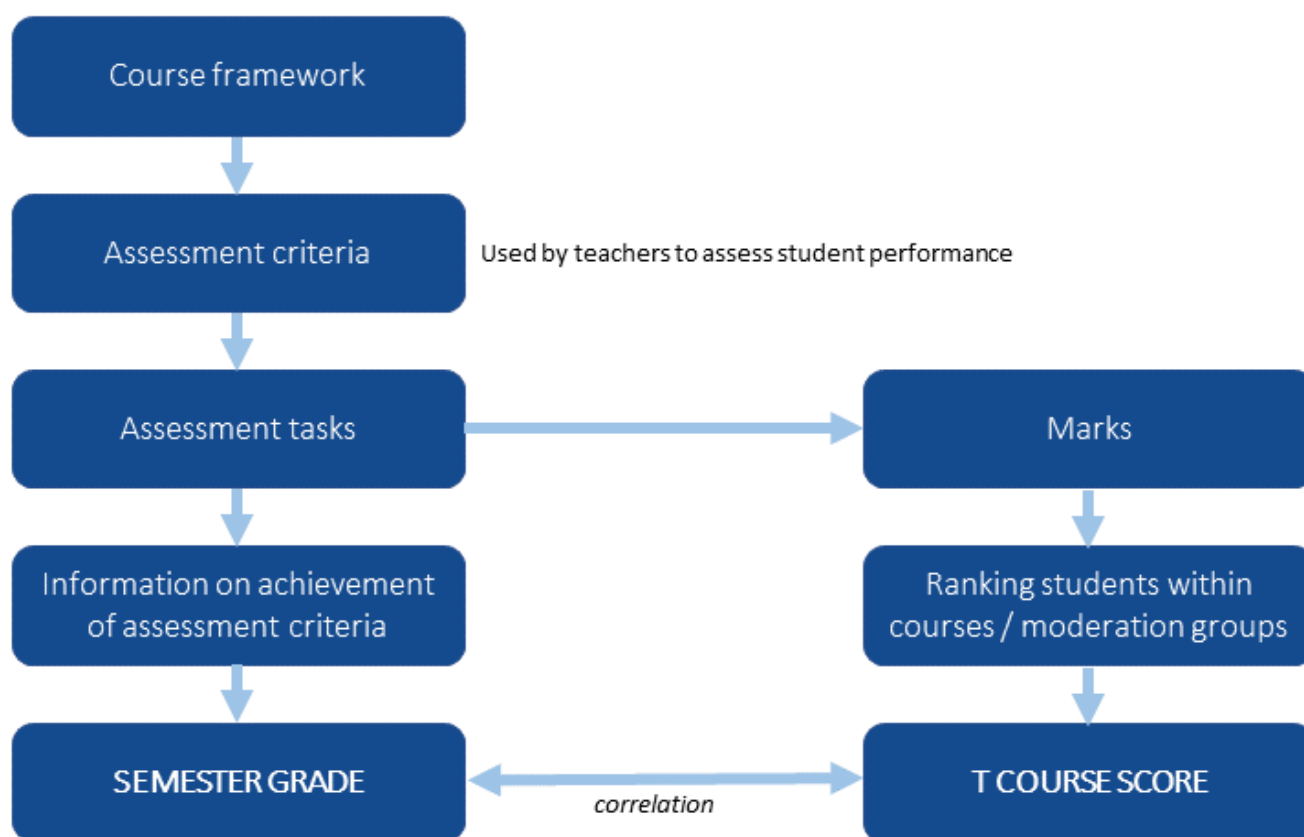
Course framework

Assessment criteria

Used by teachers to assess student performance

Assessment tasks

Marks

Information on achievement of assessment criteria

Ranking students within courses / moderation groups

SEMESTER GRADE

correlation

T COURSE SCORE